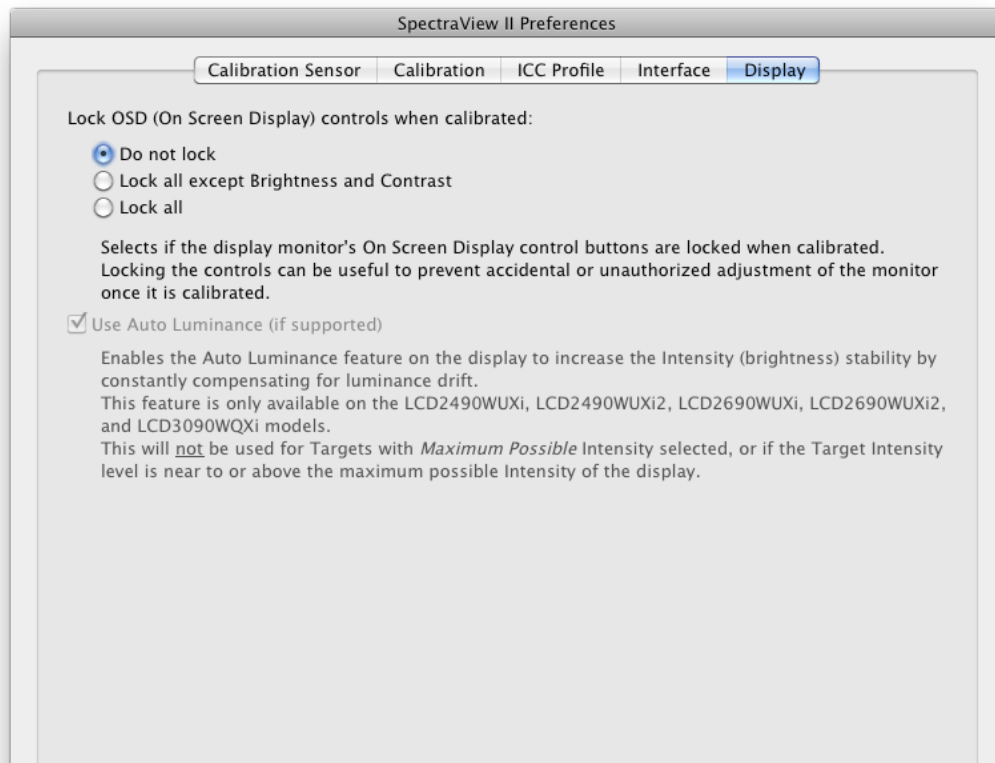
SpectraView II Preferences

Calibration Sensor | Calibration | ICC Profile | Interface | Display

Lock OSD (On Screen Display) controls when calibrated:

Do not lock
Lock all except Brightness and Contrast
Lock all

Selects if the display monitor's On Screen Display control buttons are locked when calibrated. Locking the controls can be useful to prevent accidental or unauthorized adjustment of the monitor once it is calibrated.

Use Auto Luminance (if supported)

Enables the Auto Luminance feature on the display to increase the Intensity (brightness) stability by constantly compensating for luminance drift.
This feature is only available on the LCD2490WUXi, LCD2490WUXi2, LCD2690WUXi, LCD2690WUXi2, and LCD3090WQXi models.
This will not be used for Targets with Maximum Possible Intensity selected, or if the Target Intensity level is near to or above the maximum possible Intensity of the display.